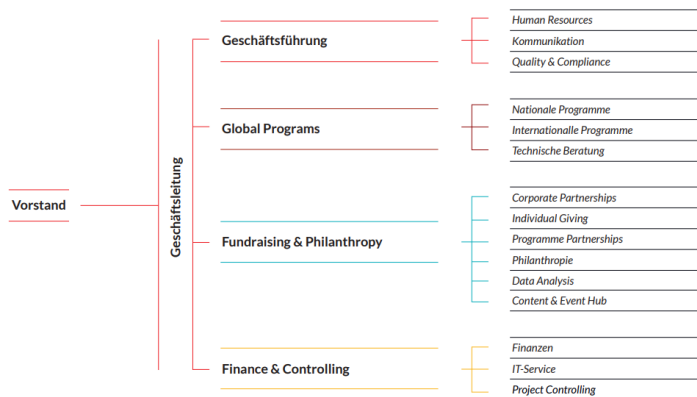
Vorstand

Geschäftsleitung

Geschäftsführung

Human Resources
Kommunikation
Quality & Compliance

Global Programs

Nationale Programme
Internationalle Programme
Technische Beratung

Fundraising & Philanthropy

Corporate Partnerships
Individual Giving
Programme Partnerships
Philanthropie
Data Analysis
Content & Event Hub

Finance & Controlling

Finanzen
IT-Service
Project Controlling